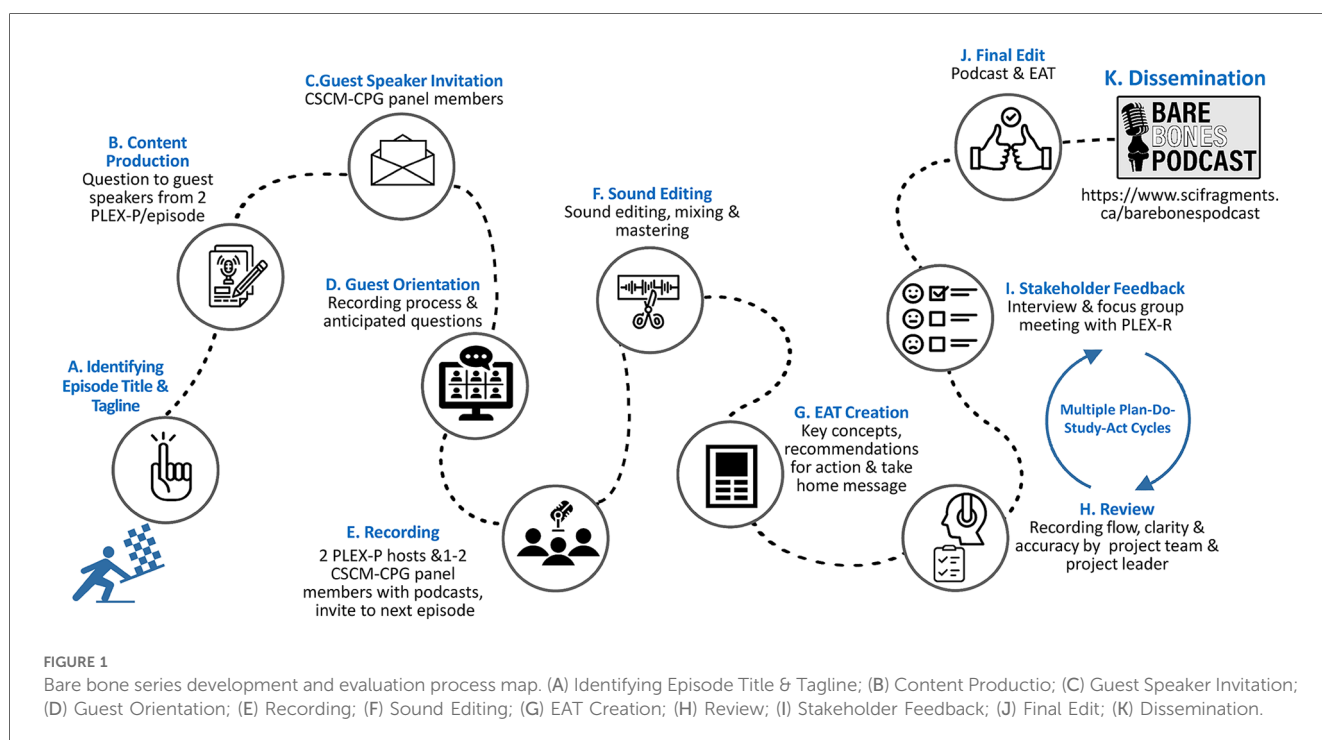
A. Identifying Episode Title & Tagline

B. Content Production
Question to guest speakers from 2 PLEX-P/episode

C.Guest Speaker Invitation
CSCM-CPG panel members

D. Guest Orientation
Recording process & anticipated questions

E. Recording
2 PLEX-P hosts &1-2 CSCM-CPG panel members with podcasts, invite to next episode

F. Sound Editing
Sound editing, mixing & mastering

G. EAT Creation
Key concepts, recommendations for action & take home message

H. Review
Recording flow, clarity & accuracy by project team & project leader

Multiple Plan-Do-Study-Act Cycles

I. Stakeholder Feedback
Interview & focus group meeting with PLEX-R

J. Final Edit
Podcast & EAT

K. Dissemination

BARE BONES PODCAST

https://www.scifragments.ca/barebonespodcast

FIGURE 1
Bare bone series development and evaluation process map. (A) Identifying Episode Title & Tagline; (B) Content Productio; (C) Guest Speaker Invitation; (D) Guest Orientation; (E) Recording; (F) Sound Editing; (G) EAT Creation; (H) Review; (I) Stakeholder Feedback; (J) Final Edit; (K) Dissemination.